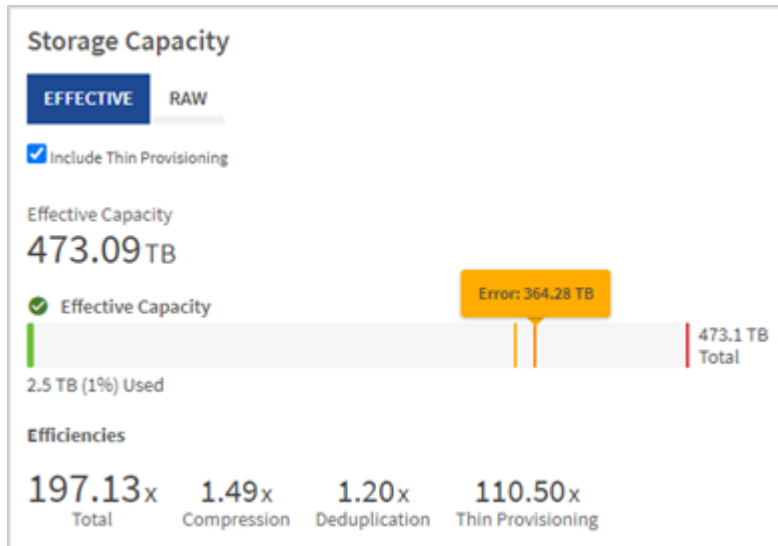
Storage Capacity

EFFECTIVE RAW

Include Thin Provisioning

Effective Capacity
473.09 TB

Effective Capacity

Error: 364.28 TB

473.1 TB Total

2.5 TB (1%) Used

Efficiencies

197.13x Total

1.49x Compression

1.20x Deduplication

110.50x Thin Provisioning